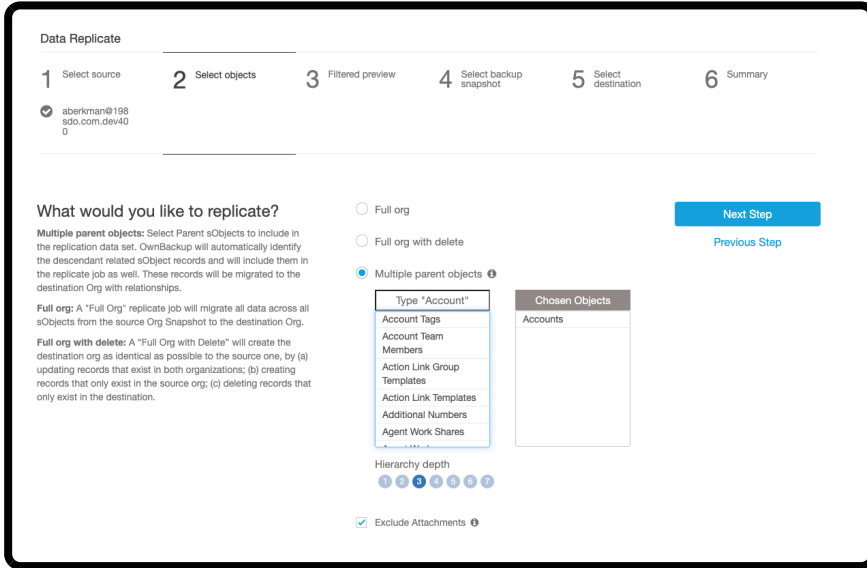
Data Replicate

1 Select source

aberkman@198 sdo.com.dev40 0

2 Select objects

3 Filtered preview

4 Select backup snapshot

5 Select destination

6 Summary

What would you like to replicate?

**Multiple parent objects:** Select Parent sObjects to include in the replication data set. OwnBackup will automatically identify the descendant related sObject records and will include them in the replicate job as well. These records will be migrated to the destination Org with relationships.

**Full org:** A "Full Org" replicate job will migrate all data across all sObjects from the source Org Snapshot to the destination Org.

**Full org with delete:** A "Full Org with Delete" will create the destination org as identical as possible to the source one, by (a) updating records that exist in both organizations; (b) creating records that only exist in the source org; (c) deleting records that only exist in the destination.

Full org

Full org with delete

Multiple parent objects

Type "Account"

Account Tags
Account Team Members
Action Link Group Templates
Action Link Templates
Additional Numbers
Agent Work Shares
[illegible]

Chosen Objects

Accounts

Hierarchy depth

1 2 3 4 5 6 7

Exclude Attachments

Next Step

Previous Step